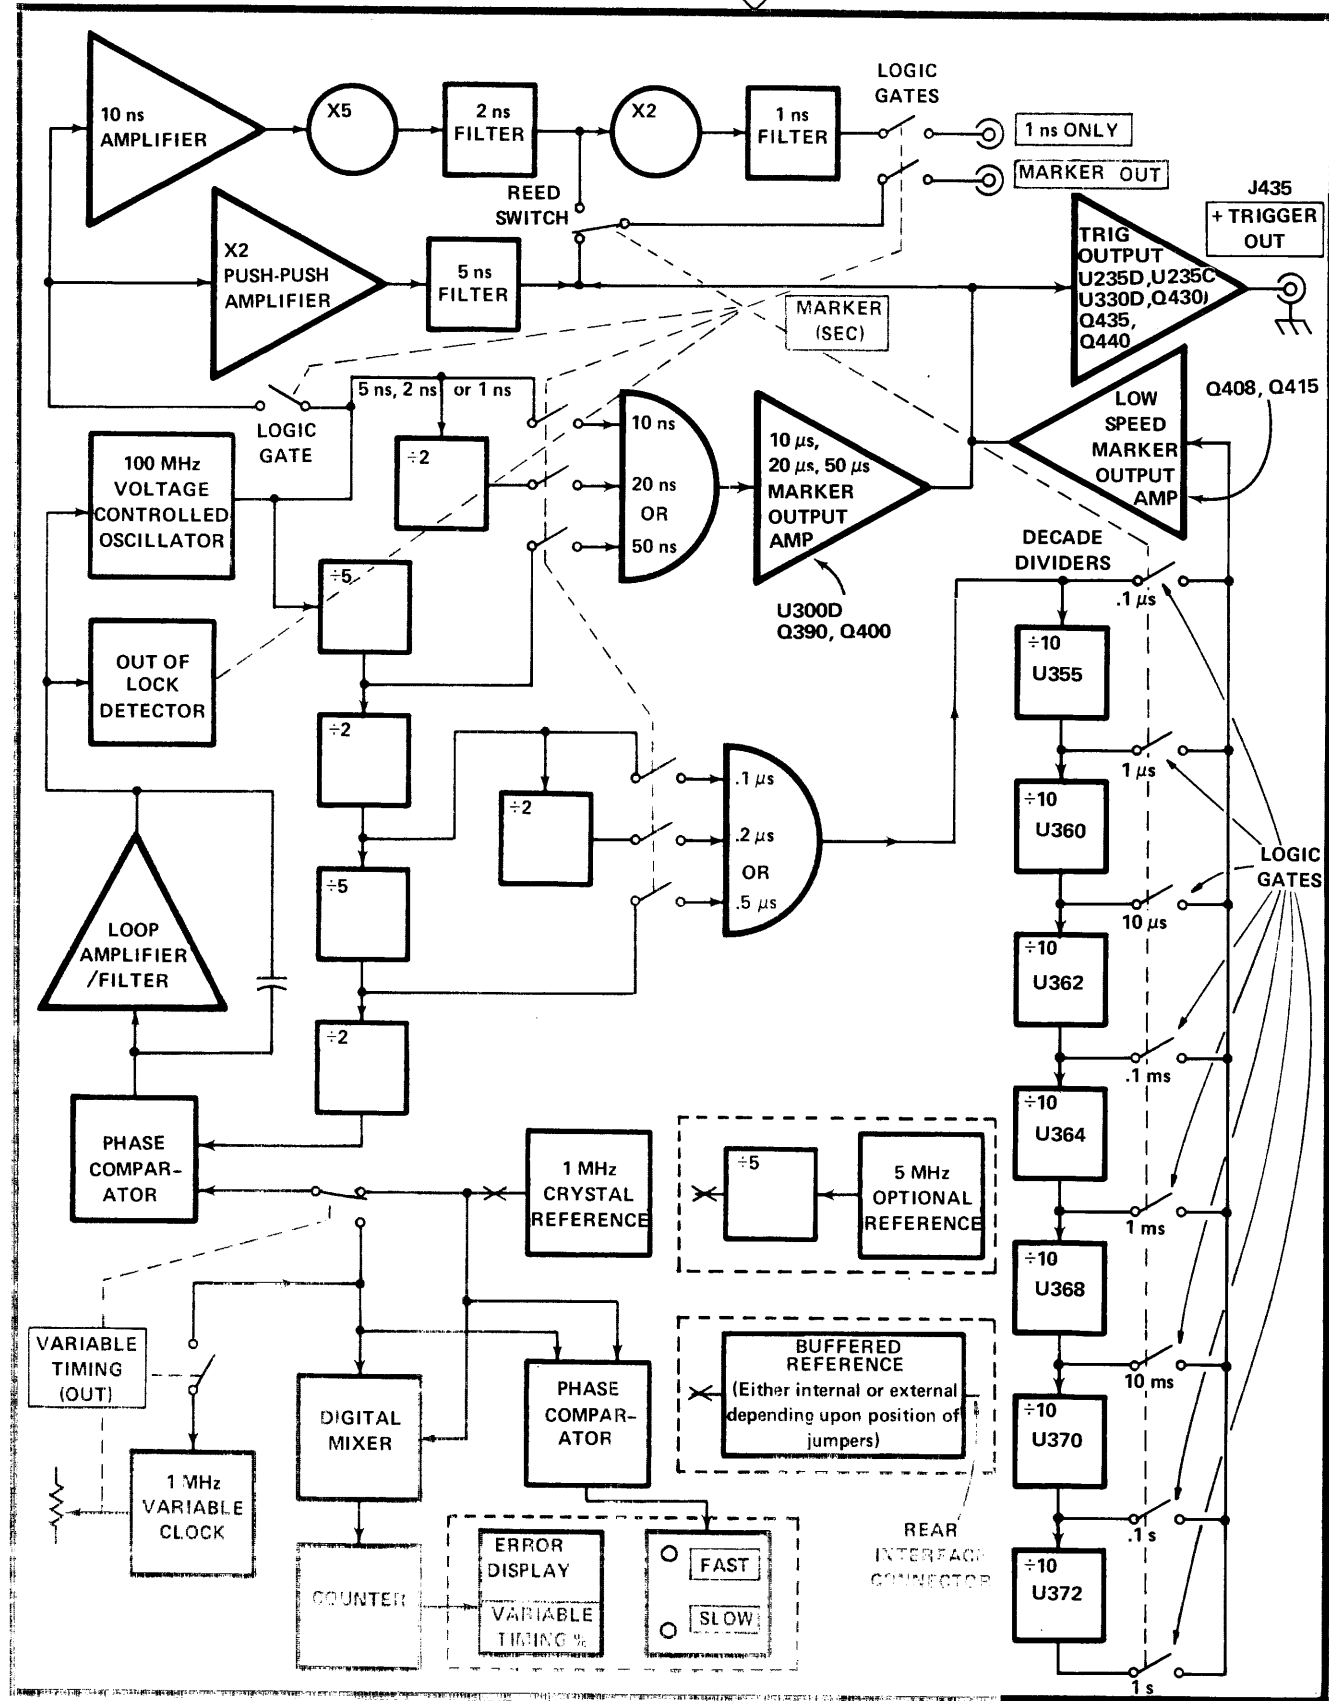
10 ns AMPLIFIER

X5

2 ns FILTER

X2

1 ns FILTER

LOGIC GATES

1 ns ONLY

MARKER OUT

REED SWITCH

J435

+ TRIGGER OUT

X2 PUSH-PUSH AMPLIFIER

5 ns FILTER

TRIG OUTPUT U235D, U235C U330D, Q430, Q435, Q440

MARKER (SEC)

5 ns, 2 ns or 1 ns

LOGIC GATE

Q408, Q415

LOW SPEED MARKER OUTPUT AMP

100 MHz VOLTAGE CONTROLLED OSCILLATOR

÷2

10 ns

20 ns

OR

50 ns

10 $\mu$s, 20 $\mu$s, 50 $\mu$s MARKER OUTPUT AMP

DECADE DIVIDERS

.1 $\mu$s

÷5

U300D Q390, Q400

OUT OF LOCK DETECTOR

÷10 U355

÷2

1 $\mu$s

÷2

.1 $\mu$s

.2 $\mu$s

OR

.5 $\mu$s

÷10 U360

LOGIC GATES

÷5

10 $\mu$s

LOOP AMPLIFIER /FILTER

÷10 U362

÷2

.1 ms

÷10 U364

PHASE COMPARATOR

1 MHz CRYSTAL REFERENCE

÷5

5 MHz OPTIONAL REFERENCE

1 ms

÷10 U368

VARIABLE TIMING (OUT)

BUFFERED REFERENCE (Either internal or external depending upon position of jumpers)

10 ms

DIGITAL MIXER

PHASE COMPARATOR

÷10 U370

1 MHz VARIABLE CLOCK

REAR INTERFACE CONNECTOR

.1 s

ERROR DISPLAY

FAST

÷10 U372

COUNTER

VARIABLE TIMING %

SLOW

1 s